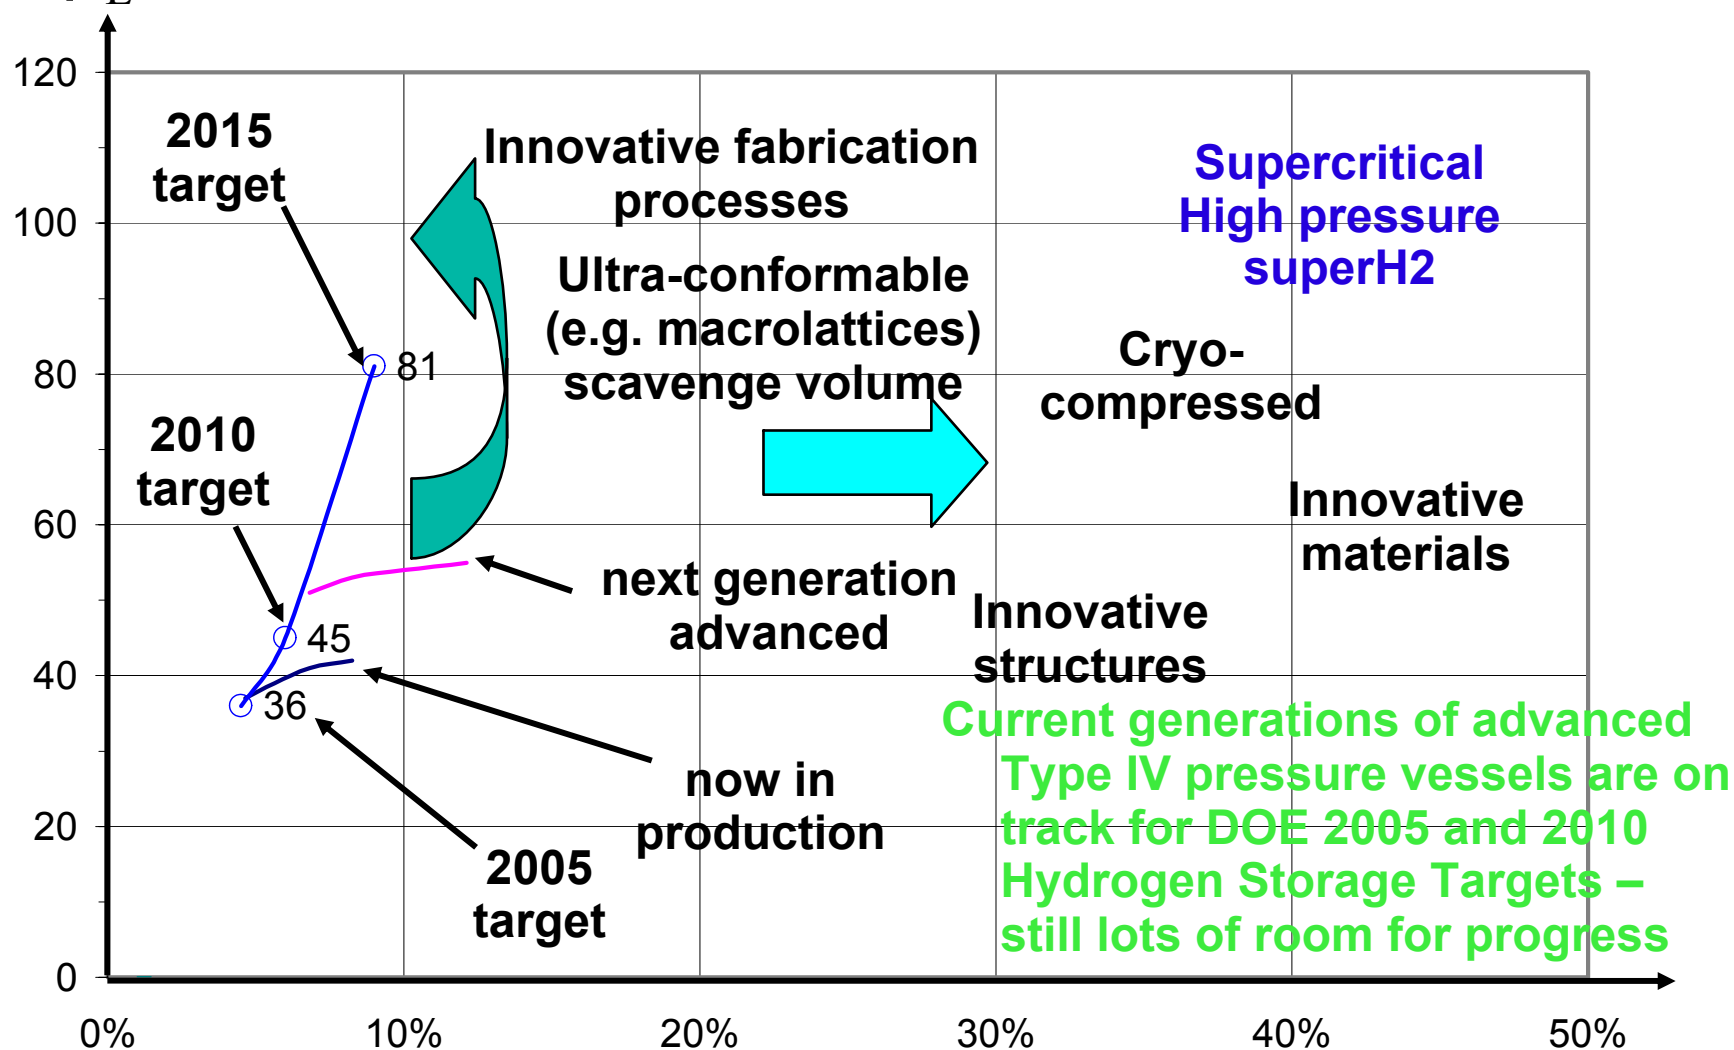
120
100
80
60
40
20
0

0%
10%
20%
30%
40%
50%

2015 target

Innovative fabrication processes

Ultra-conformable (e.g. macrolattices) scavenge volume

Supercritical High pressure superH2

Cryo-compressed

81

2010 target

Innovative materials

next generation advanced

Innovative structures

45

36

Current generations of advanced Type IV pressure vessels are on track for DOE 2005 and 2010 Hydrogen Storage Targets – still lots of room for progress

now in production

2005 target